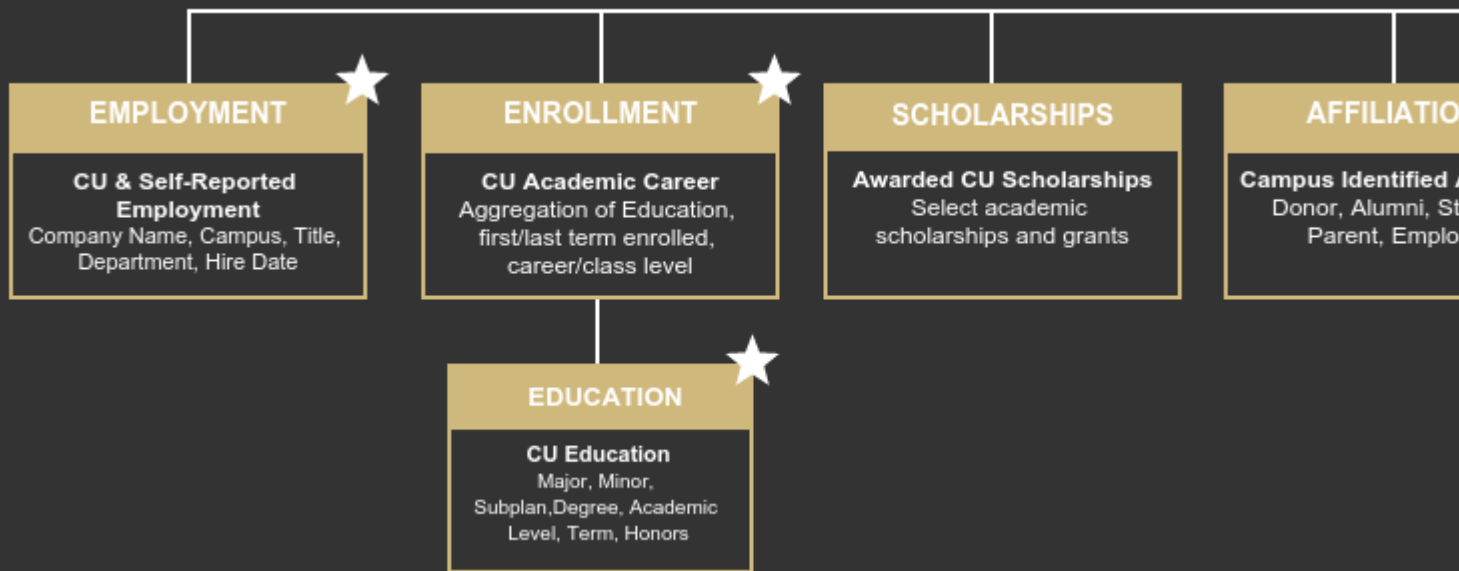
EMPLOYMENT

CU & Self-Reported Employment
Company Name, Campus, Title, Department, Hire Date

ENROLLMENT

CU Academic Career
Aggregation of Education, first/last term enrolled, career/class level

SCHOLARSHIPS

Awarded CU Scholarships
Select academic scholarships and grants

AFFILIATIO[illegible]

Campus Identified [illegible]
Donor, Alumni, St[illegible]
Parent, Emplo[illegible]

EDUCATION

CU Education
Major, Minor, Subplan,Degree, Academic Level, Term, Honors